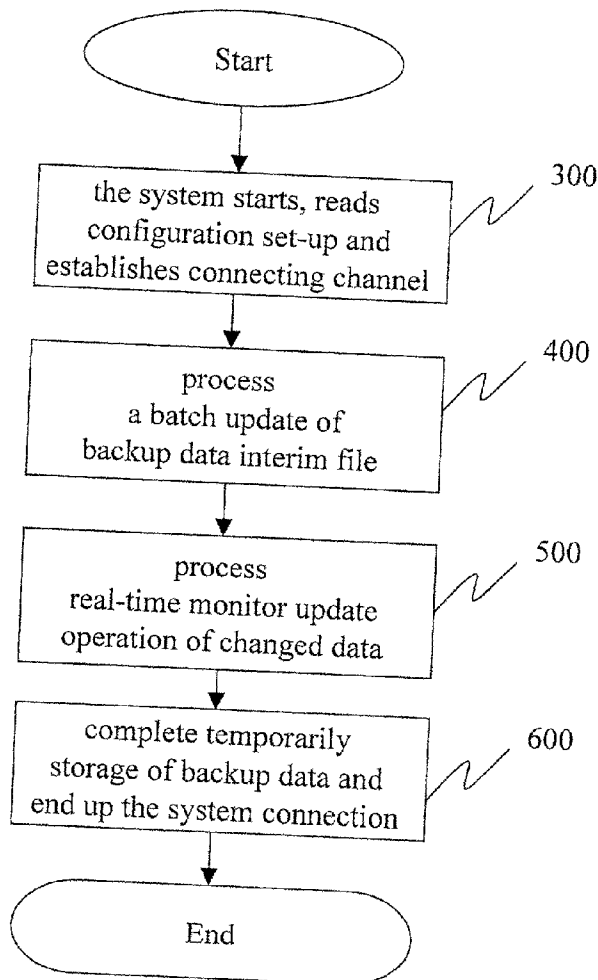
Start

the system starts, reads configuration set-up and establishes connecting channel

300

process a batch update of backup data interim file

400

process real-time monitor update operation of changed data

500

complete temporarily storage of backup data and end up the system connection

600

End